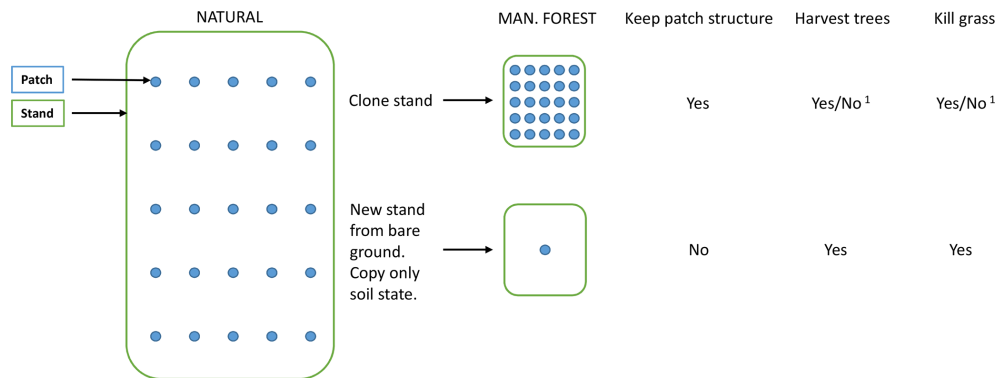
NATURAL

Patch

Stand

|  | MAN. FOREST | Keep patch structure | Harvest trees | Kill grass |
|---|---|---|---|---|
| Clone stand |  | Yes | Yes/No $^1$ | Yes/No $^1$ |
| New stand from bare ground. Copy only soil state. |  | No | Yes | Yes |